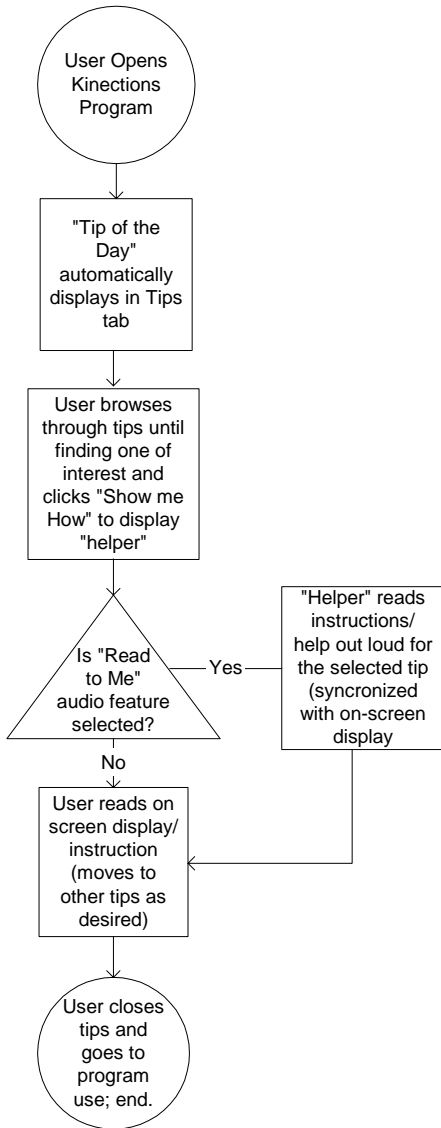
User Opens Kinections Program

"Tip of the Day" automatically displays in Tips tab

User browses through tips until finding one of interest and clicks "Show me How" to display "helper"

Is "Read to Me" audio feature selected?

Yes

"Helper" reads instructions/ help out loud for the selected tip (syncronized with on-screen display

No

User reads on screen display/ instruction (moves to other tips as desired)

User closes tips and goes to program use; end.